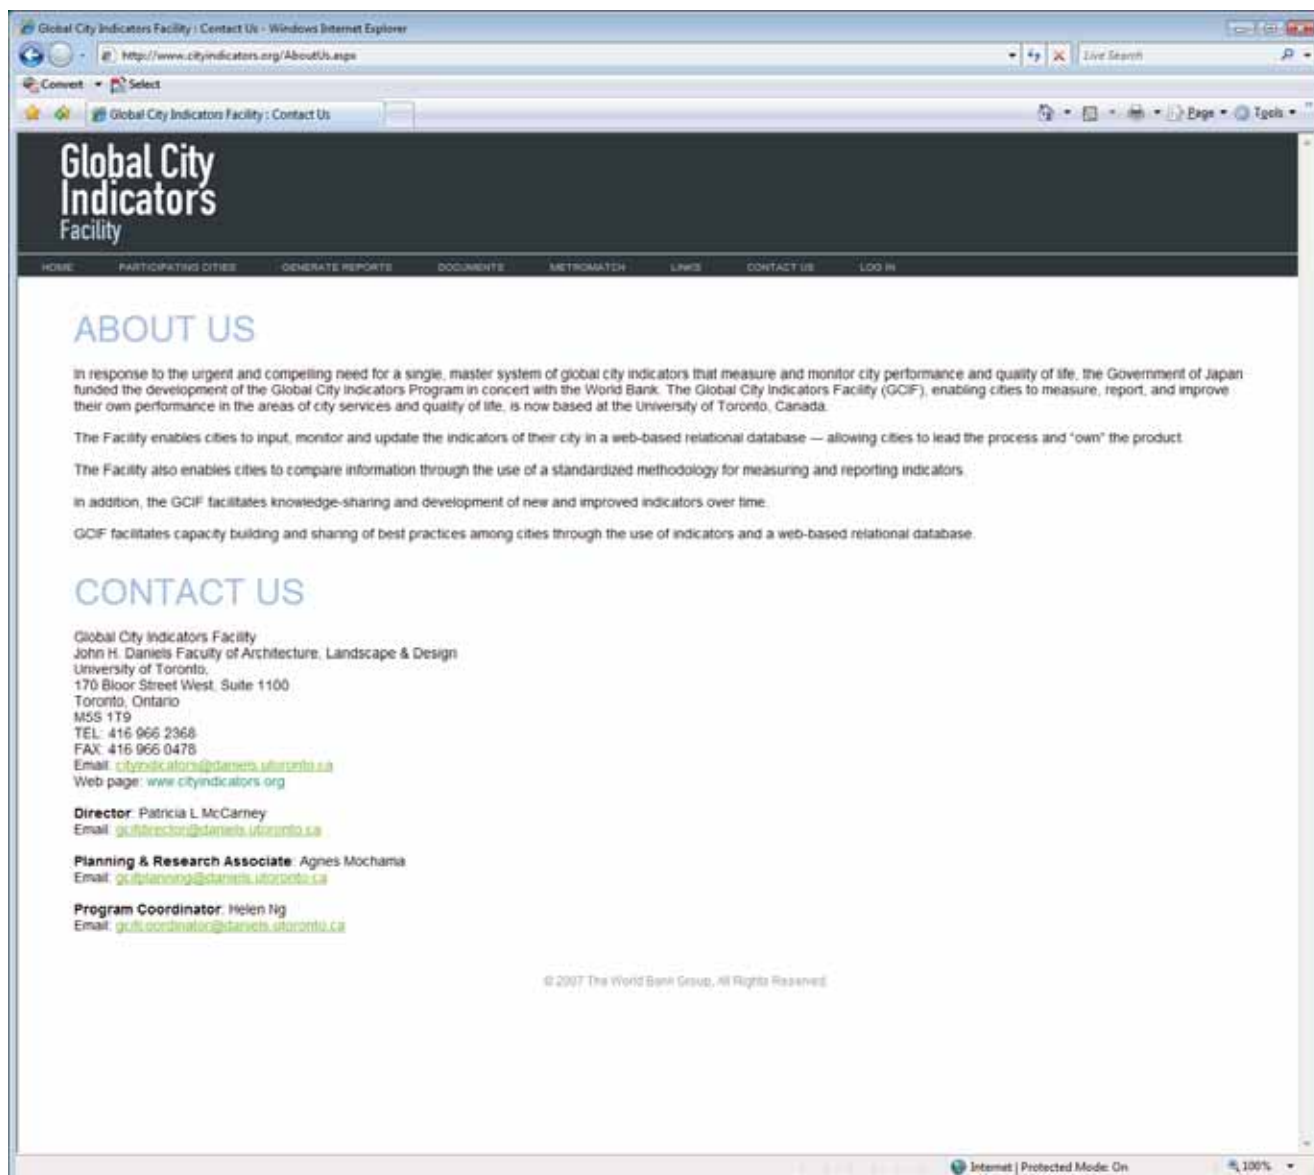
Global City Indicators Facility : Contact Us - Windows Internet Explorer

http://www.cityindicators.org/AboutUs.aspx

Live Search

Convert Select

Global City Indicators Facility : Contact Us

Page Tools

Global City Indicators Facility

HOME PARTICIPATING CITIES GENERATE REPORTS DOCUMENTS METROMATCH LINKS CONTACT US LOG IN

ABOUT US

In response to the urgent and compelling need for a single, master system of global city indicators that measure and monitor city performance and quality of life, the Government of Japan funded the development of the Global City Indicators Program in concert with the World Bank. The Global City Indicators Facility (GCIF), enabling cities to measure, report, and improve their own performance in the areas of city services and quality of life, is now based at the University of Toronto, Canada.

The Facility enables cities to input, monitor and update the indicators of their city in a web-based relational database — allowing cities to lead the process and "own" the product.

The Facility also enables cities to compare information through the use of a standardized methodology for measuring and reporting indicators.

In addition, the GCIF facilitates knowledge-sharing and development of new and improved indicators over time.

GCIF facilitates capacity building and sharing of best practices among cities through the use of indicators and a web-based relational database.

CONTACT US

Global City Indicators Facility
John H. Daniels Faculty of Architecture, Landscape & Design
University of Toronto,
170 Bloor Street West, Suite 1100
Toronto, Ontario
M5S 1T9
TEL: 416 966 2368
FAX: 416 966 0478
Email: cityindicators@daniels.utoronto.ca
Web page: www.cityindicators.org

Director: Patricia L McCarney
Email: gcifdirector@daniels.utoronto.ca

Planning & Research Associate: Agnes Mochama
Email: gcifplanning@daniels.utoronto.ca

Program Coordinator: Helen Ng
Email: gcifcoordinator@daniels.utoronto.ca

© 2007 The World Bank Group, All Rights Reserved.

Internet | Protected Mode: On

100%